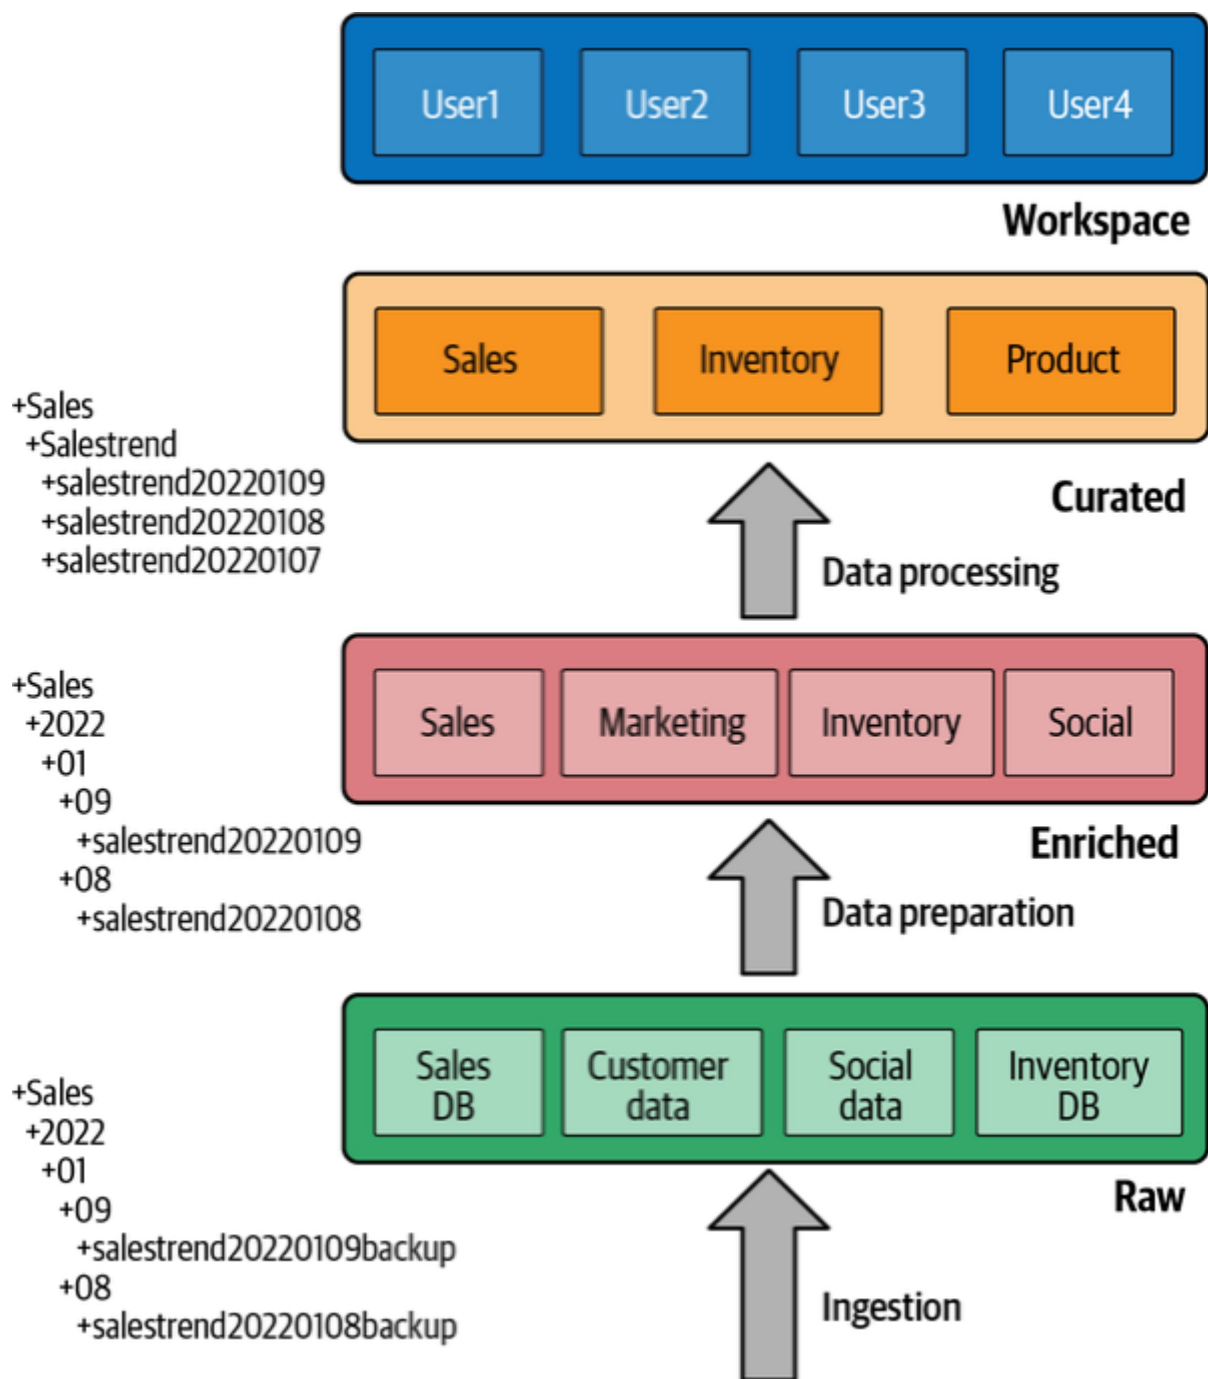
User1 User2 User3 User4

Workspace

+Sales
+Salestrend
+salestrend20220109
+salestrend20220108
+salestrend20220107

Sales Inventory Product

Curated

Data processing

+Sales
+2022
+01
+09
+salestrend20220109
+08
+salestrend20220108

Sales Marketing Inventory Social

Enriched

Data preparation

+Sales
+2022
+01
+09
+salestrend20220109backup
+08
+salestrend20220108backup

Sales DB Customer data Social data Inventory DB

Raw

Ingestion